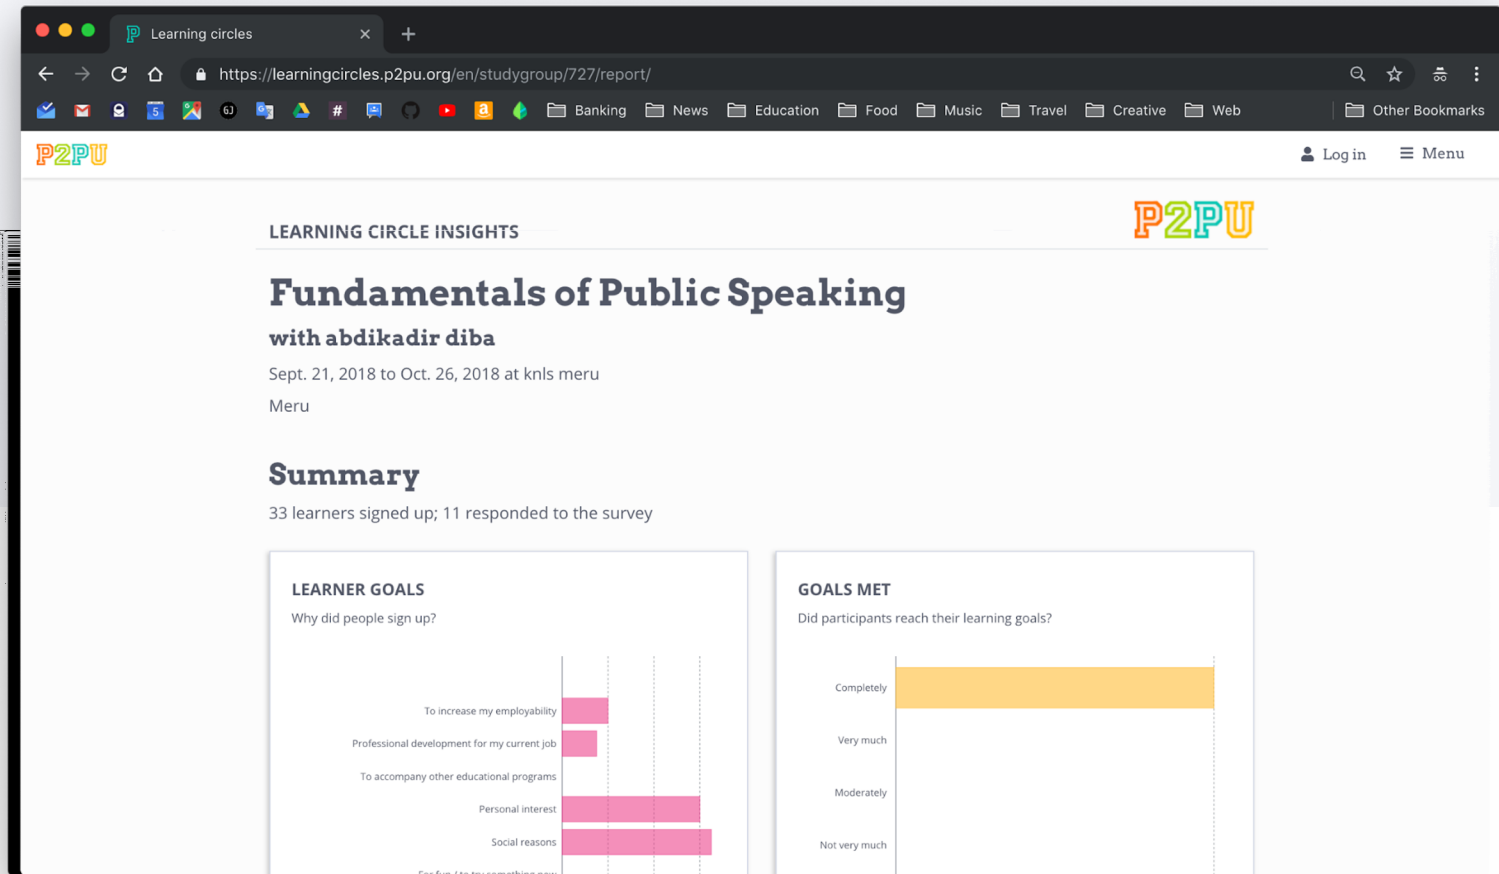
Learning circles

https://learningcircles.p2pu.org/en/studygroup/727/report/

Banking News Education Food Music Travel Creative Web Other Bookmarks

P2PU

Log in Menu

LEARNING CIRCLE INSIGHTS

P2PU

Fundamentals of Public Speaking

with abdikadir diba

Sept. 21, 2018 to Oct. 26, 2018 at knls meru

Meru

Summary

33 learners signed up; 11 responded to the survey

LEARNER GOALS

Why did people sign up?

To increase my employability

Professional development for my current job

To accompany other educational programs

Personal interest

Social reasons

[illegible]

GOALS MET

Did participants reach their learning goals?

Completely

Very much

Moderately

Not very much